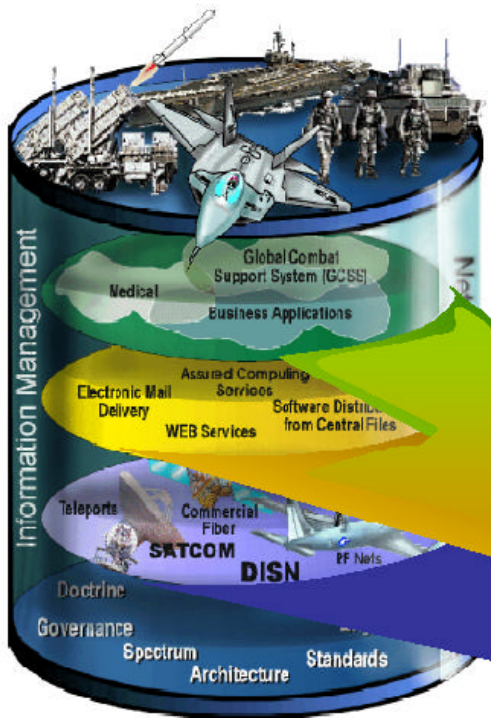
Information Management

Ne

Global Combat Support System (GCSS)

Medical

Business Applications

Assured Computing Services

Electronic Mail Delivery

WEB Services

Software Distrib from Central Files

Teleports

Commercial Fiber

SATCOM

DISN

RF Nets

Doctrine

Governance

Spectrum

Architecture

Standards